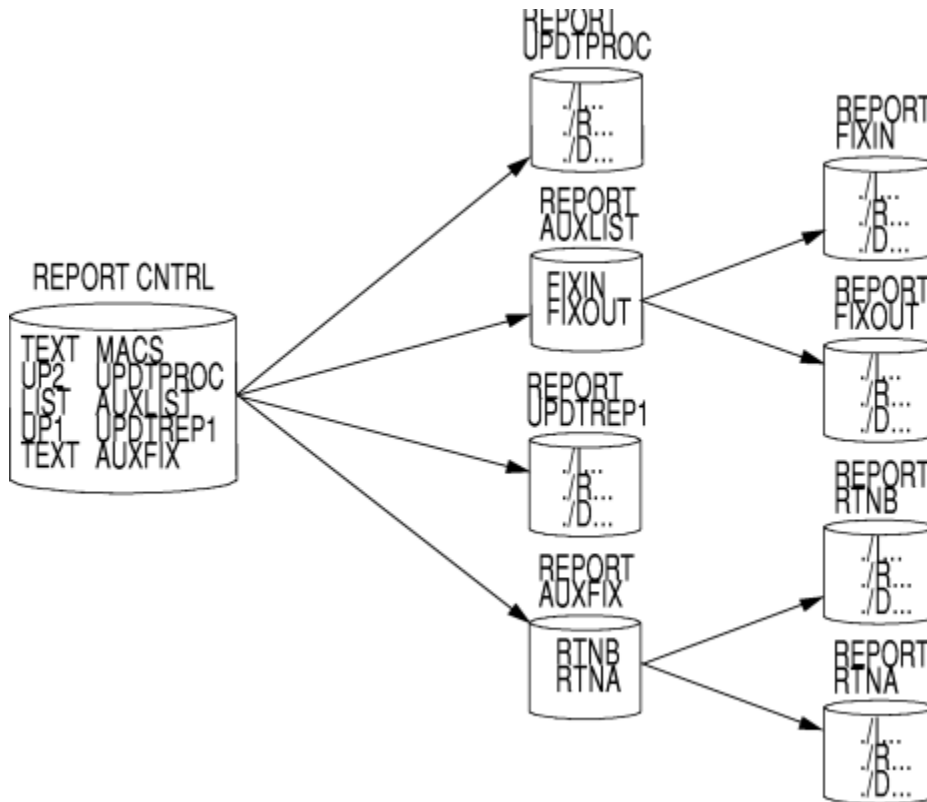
REPORT CNTRL

TEXT MACS
UP2 UPDTPROC
LIST AUXLIST
UP1 UPDTREP1
TEXT AUXFIX

REPORT
UPDTPROC

./L...
./R...
./D...

REPORT
AUXLIST

FIXIN
FIXOUT

REPORT
UPDTREP1

./L...
./R...
./D...

REPORT
AUXFIX

RTNB
RTNA

REPORT
FIXIN

./L...
./R...
./D...

REPORT
FIXOUT

./L...
./R...
./D...

REPORT
RTNB

./L...
./R...
./D...

REPORT
RTNA

./L...
./R...
./D...